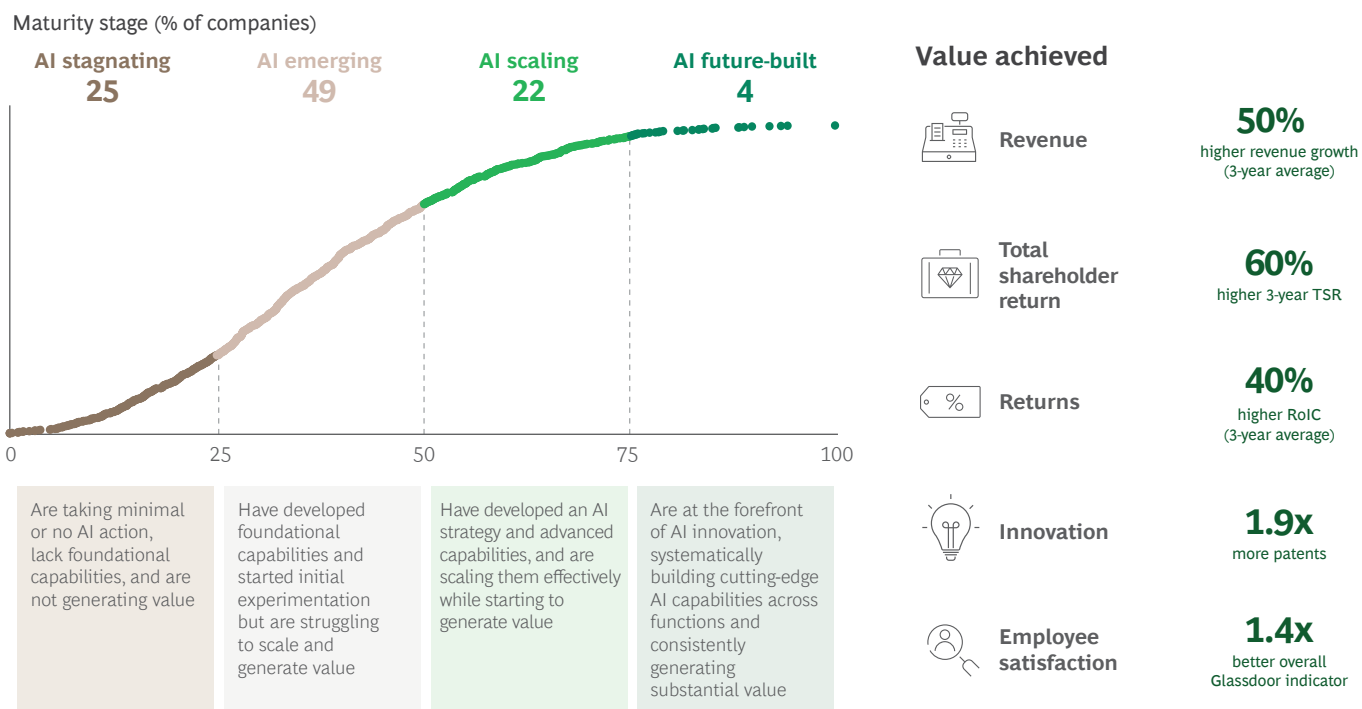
Maturity stage (% of companies)

AI stagnating
25

AI emerging
49

AI scaling
22

AI future-built
4

0
25
50
75
100

Are taking minimal or no AI action, lack foundational capabilities, and are not generating value

Have developed foundational capabilities and started initial experimentation but are struggling to scale and generate value

Have developed an AI strategy and advanced capabilities, and are scaling them effectively while starting to generate value

Are at the forefront of AI innovation, systematically building cutting-edge AI capabilities across functions and consistently generating substantial value

Value achieved

Revenue
50%
higher revenue growth (3-year average)

Total shareholder return
60%
higher 3-year TSR

%
Returns
40%
higher RoIC (3-year average)

Innovation
1.9x
more patents

Employee satisfaction
1.4x
better overall Glassdoor indicator